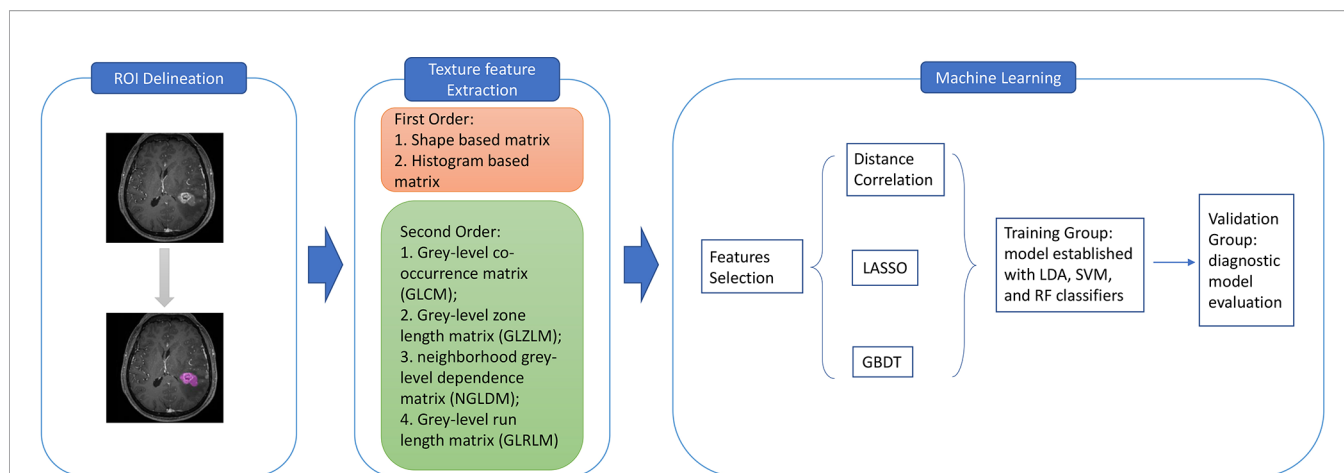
ROI Delineation

Texture feature Extraction

First Order:
1. Shape based matrix
2. Histogram based matrix

Second Order:
1. Grey-level co-occurrence matrix (GLCM);
2. Grey-level zone length matrix (GLZLM);
3. neighborhood grey-level dependence matrix (NGLDM);
4. Grey-level run length matrix (GLRLM)

Machine Learning

Features Selection

Distance Correlation

LASSO

GBDT

Training Group: model established with LDA, SVM, and RF classifiers

Validation Group: diagnostic model evaluation